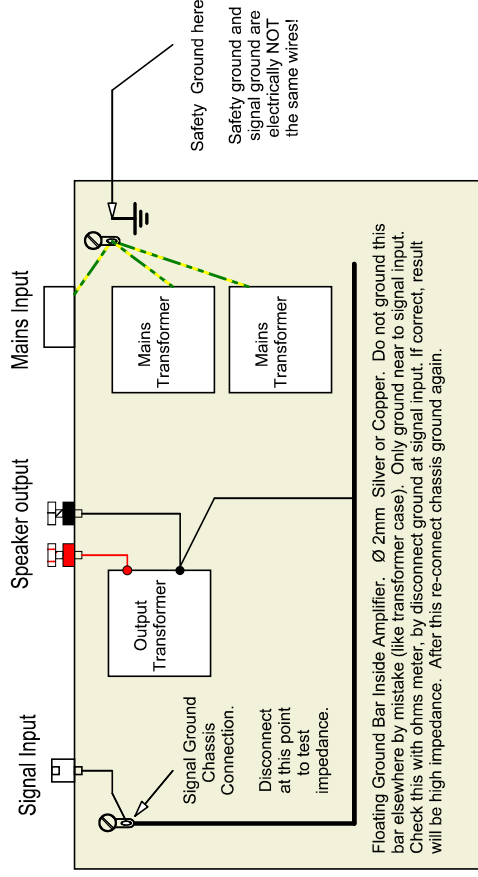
Safety Ground here

Safety ground and signal ground are electrically NOT the same wires!

Mains Input

Mains Transformer

Mains Transformer

Speaker output

Output Transformer

Signal Input

Signal Ground Chassis Connection.

Disconnect at this point to test impedance.

Floating Ground Bar Inside Amplifier. Ø 2mm Silver or Copper. Do not ground this bar elsewhere by mistake (like transformer case). Only ground near to signal input. Check this with ohms meter, by disconnect ground at signal input. If correct, result will be high impedance. After this re-connect chassis ground again.